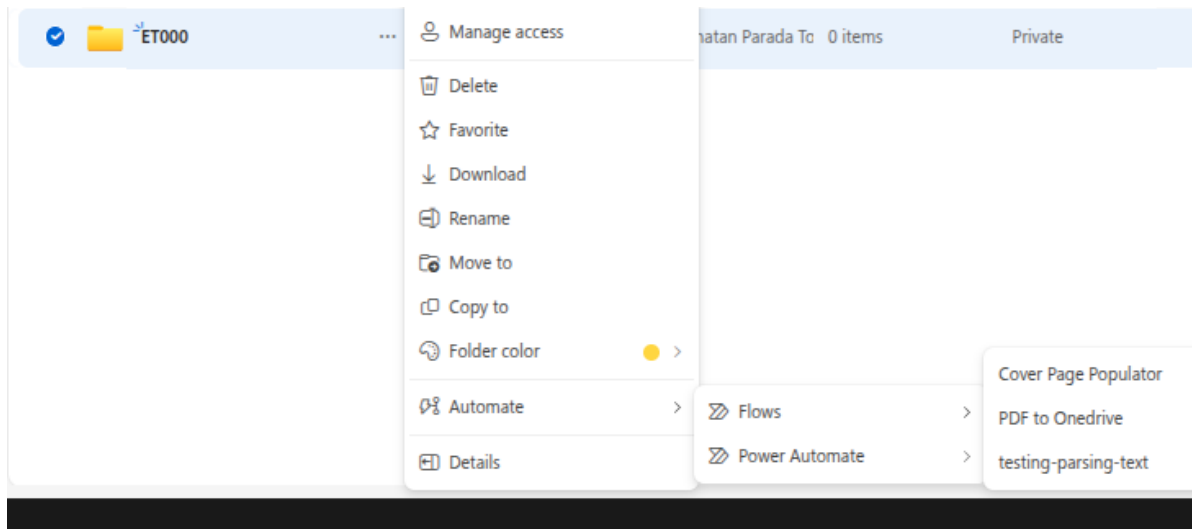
ET000 ··· Manage access natan Parada To 0 items Private

Delete

Favorite

Download

Rename

Move to

Copy to

Folder color

Automate

Details

Flows

Power Automate

Cover Page Populator

PDF to Onedrive

testing-parsing-text